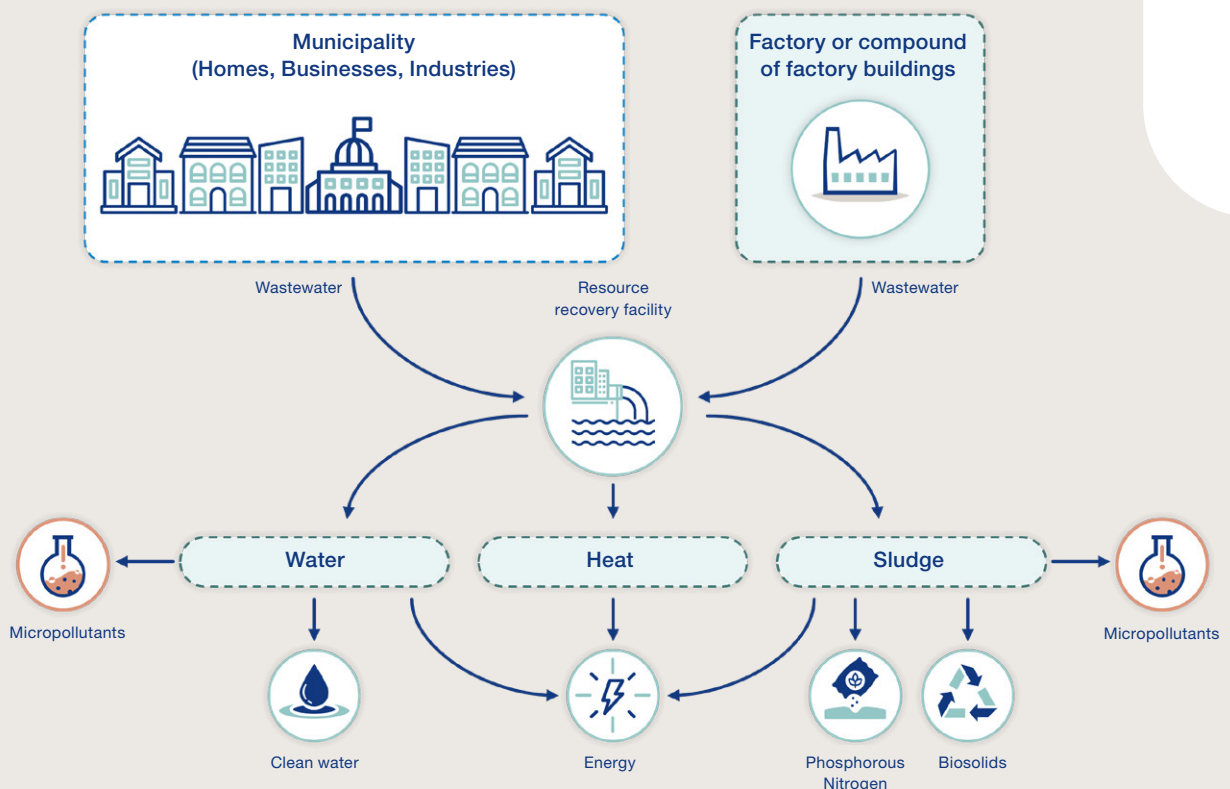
Municipality
(Homes, Businesses, Industries)

Factory or compound of factory buildings

Wastewater

Resource recovery facility

Wastewater

Water

Heat

Sludge

Micropollutants

Micropollutants

Clean water

Energy

Phosphorous
Nitrogen

Biosolids